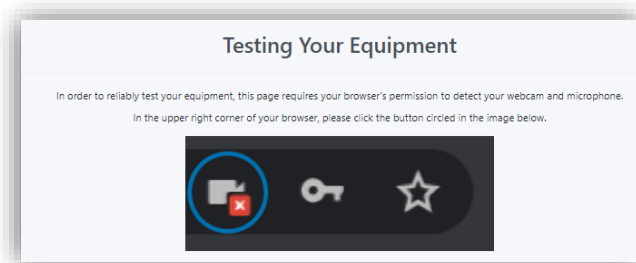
Testing Your Equipment

In order to reliably test your equipment, this page requires your browser's permission to detect your webcam and microphone.

In the upper right corner of your browser, please click the button circled in the image below.